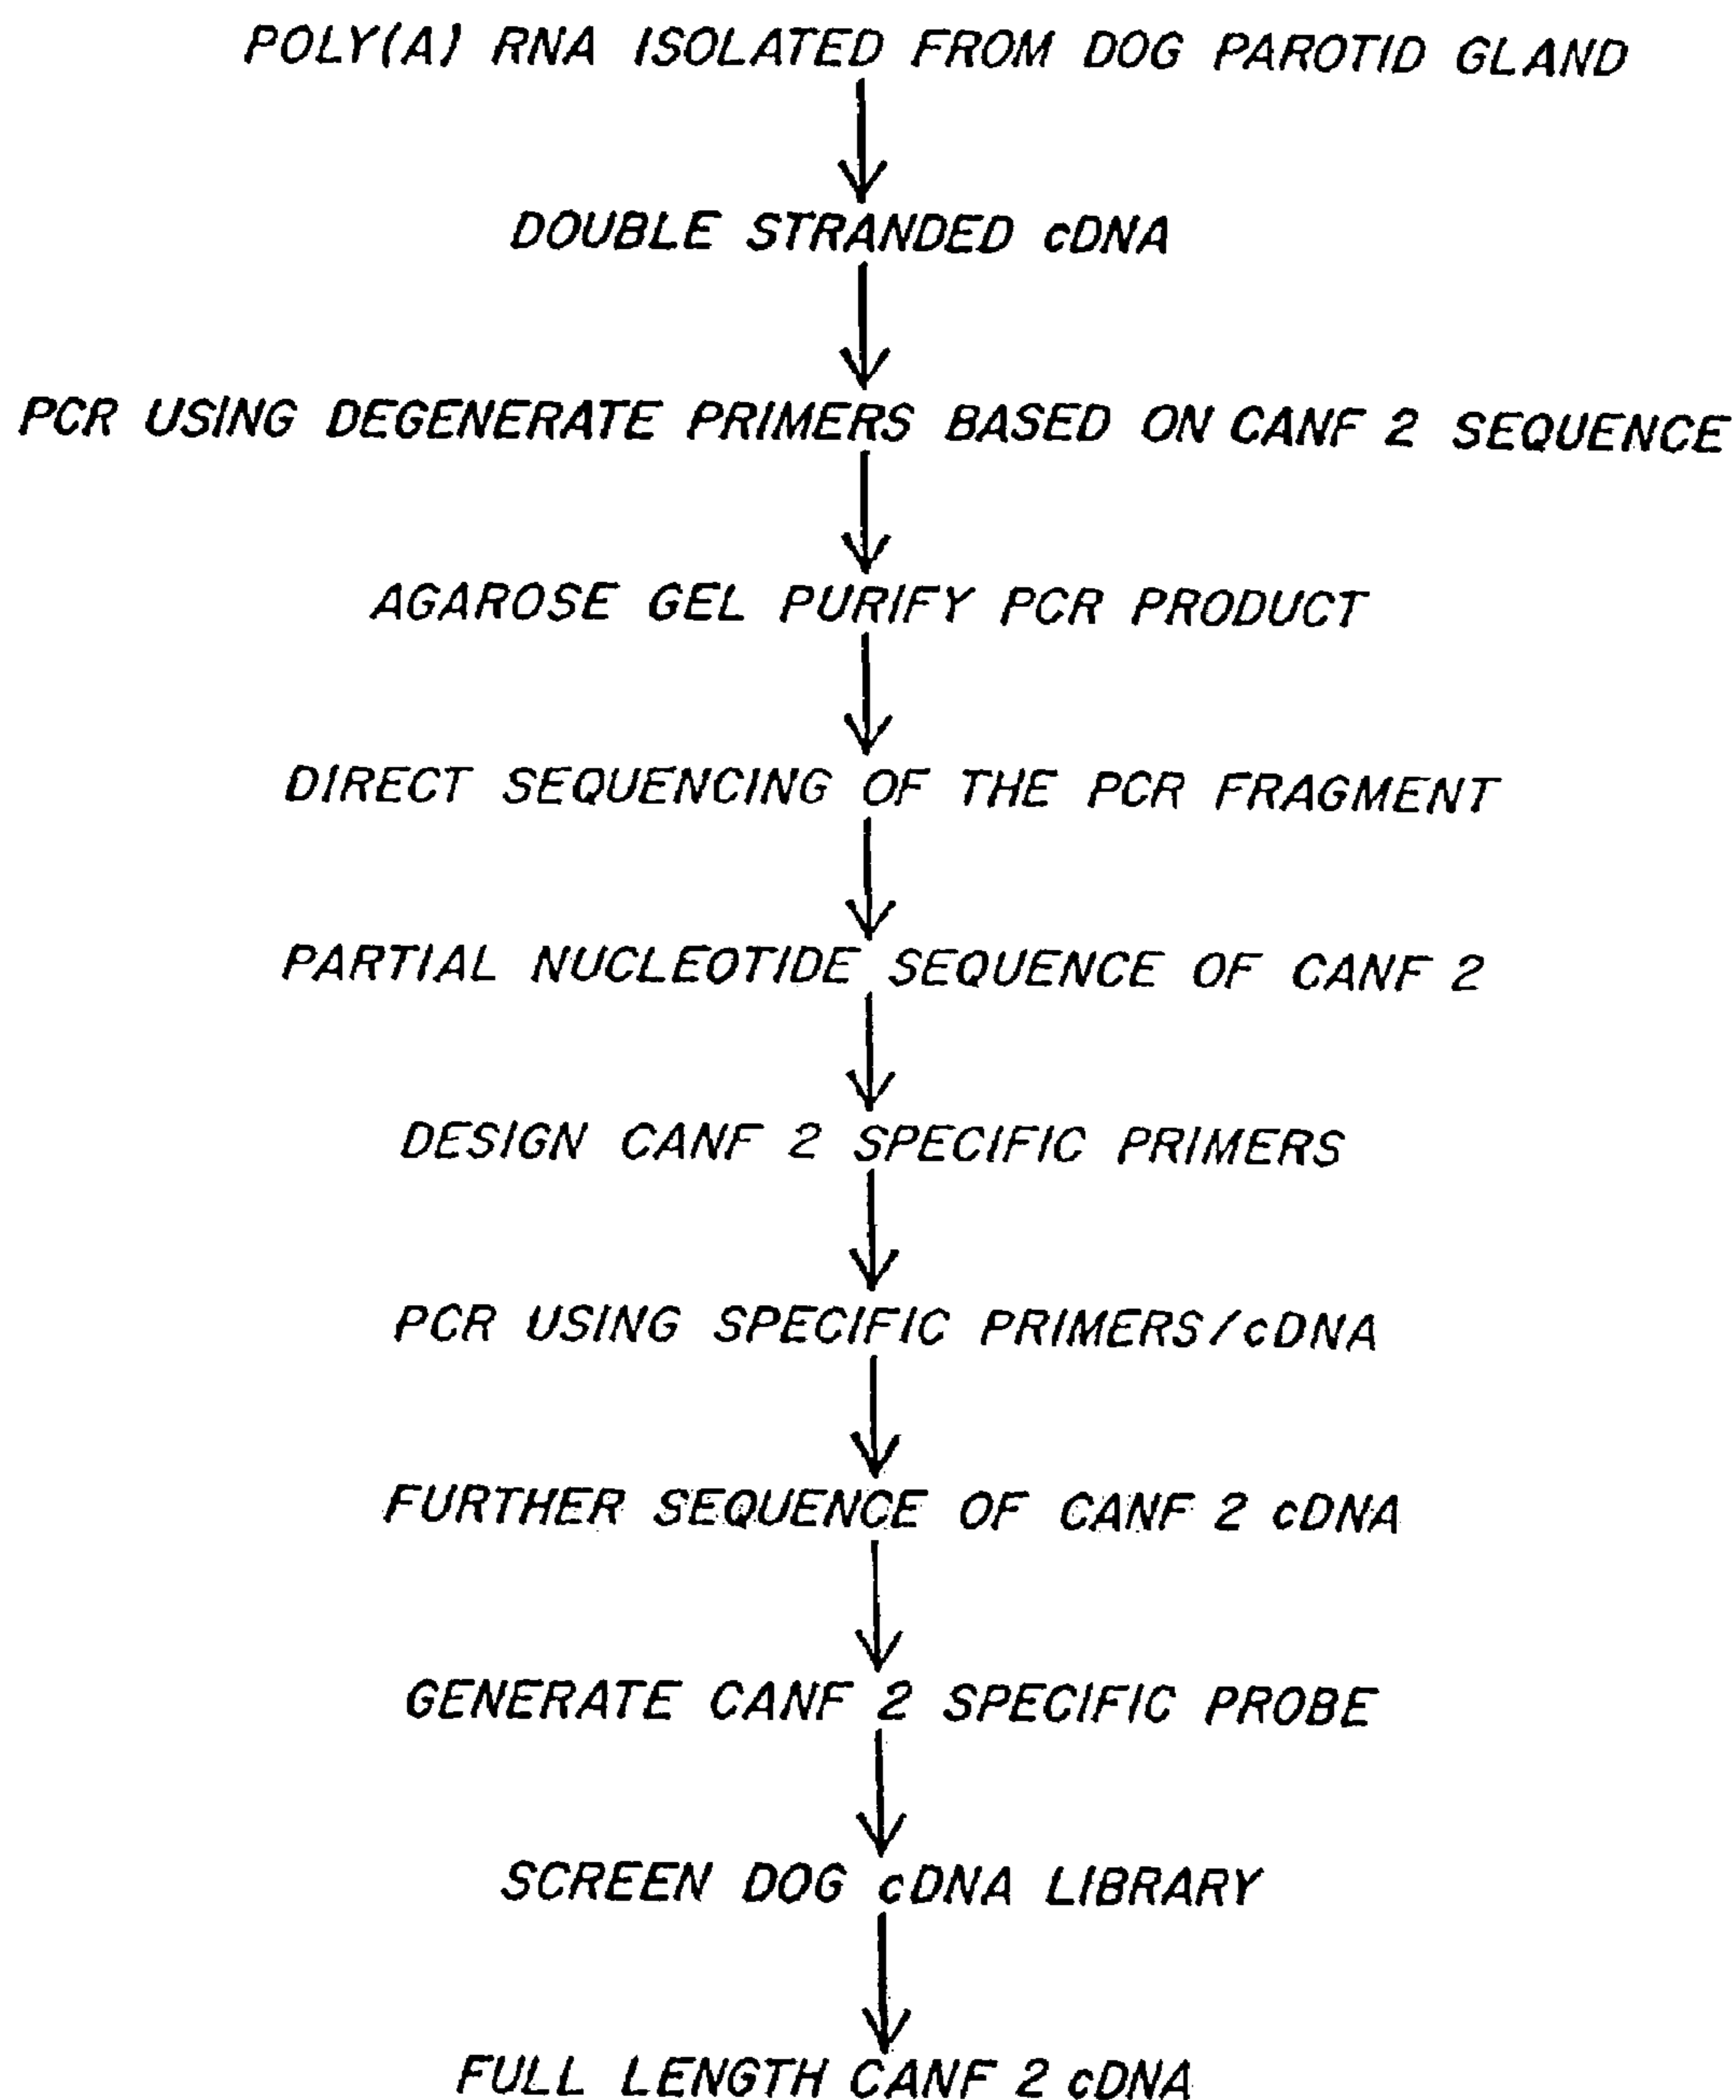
POLY(A) RNA ISOLATED FROM DOG PAROTID GLAND

DOUBLE STRANDED cDNA

PCR USING DEGENERATE PRIMERS BASED ON CANF 2 SEQUENCE

AGAROSE GEL PURIFY PCR PRODUCT

DIRECT SEQUENCING OF THE PCR FRAGMENT

PARTIAL NUCLEOTIDE SEQUENCE OF CANF 2

DESIGN CANF 2 SPECIFIC PRIMERS

PCR USING SPECIFIC PRIMERS/cDNA

FURTHER SEQUENCE OF CANF 2 cDNA

GENERATE CANF 2 SPECIFIC PROBE

SCREEN DOG cDNA LIBRARY

FULL LENGTH CANF 2 cDNA